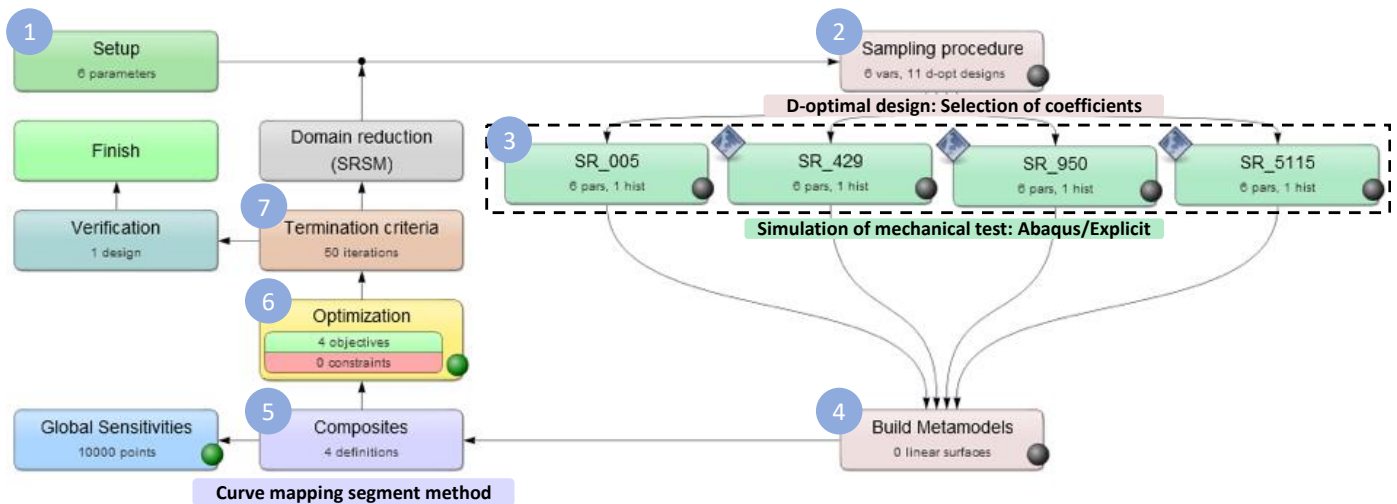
1
Setup
6 parameters

2
Sampling procedure
6 vars, 11 d-opt designs

D-optimal design: Selection of coefficients

Finish

Domain reduction
(SRSM)

3
SR_005
6 pars, 1 hist

SR_429
6 pars, 1 hist

SR_950
6 pars, 1 hist

SR_5115
6 pars, 1 hist

Verification
1 design

7
Termination criteria
50 iterations

Simulation of mechanical test: Abaqus/Explicit

6
Optimization
4 objectives
0 constraints

Global Sensitivities
10000 points

5
Composites
4 definitions

4
Build Metamodels
0 linear surfaces

Curve mapping segment method